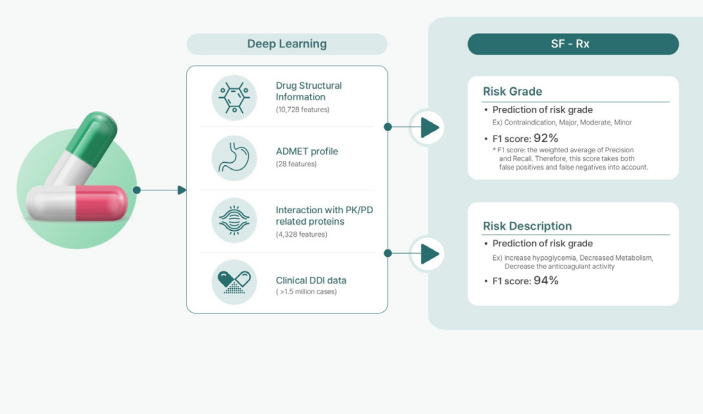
Deep Learning

Drug Structural Information
(10,728 features)

ADMET profile
(28 features)

Interaction with PK/PD related proteins
(4,328 features)

Clinical DDI data
( >1.5 million cases)

SF - Rx

Risk Grade

• Prediction of risk grade
Ex) Contraindication, Major, Moderate, Minor

• F1 score: 92%
* F1 score: the weighted average of Precision and Recall. Therefore, this score takes both false positives and false negatives into account.

Risk Description

• Prediction of risk grade
Ex) increase hypoglycemia, Decreased Metabolism, Decrease the anticoagulant activity

• F1 score: 94%